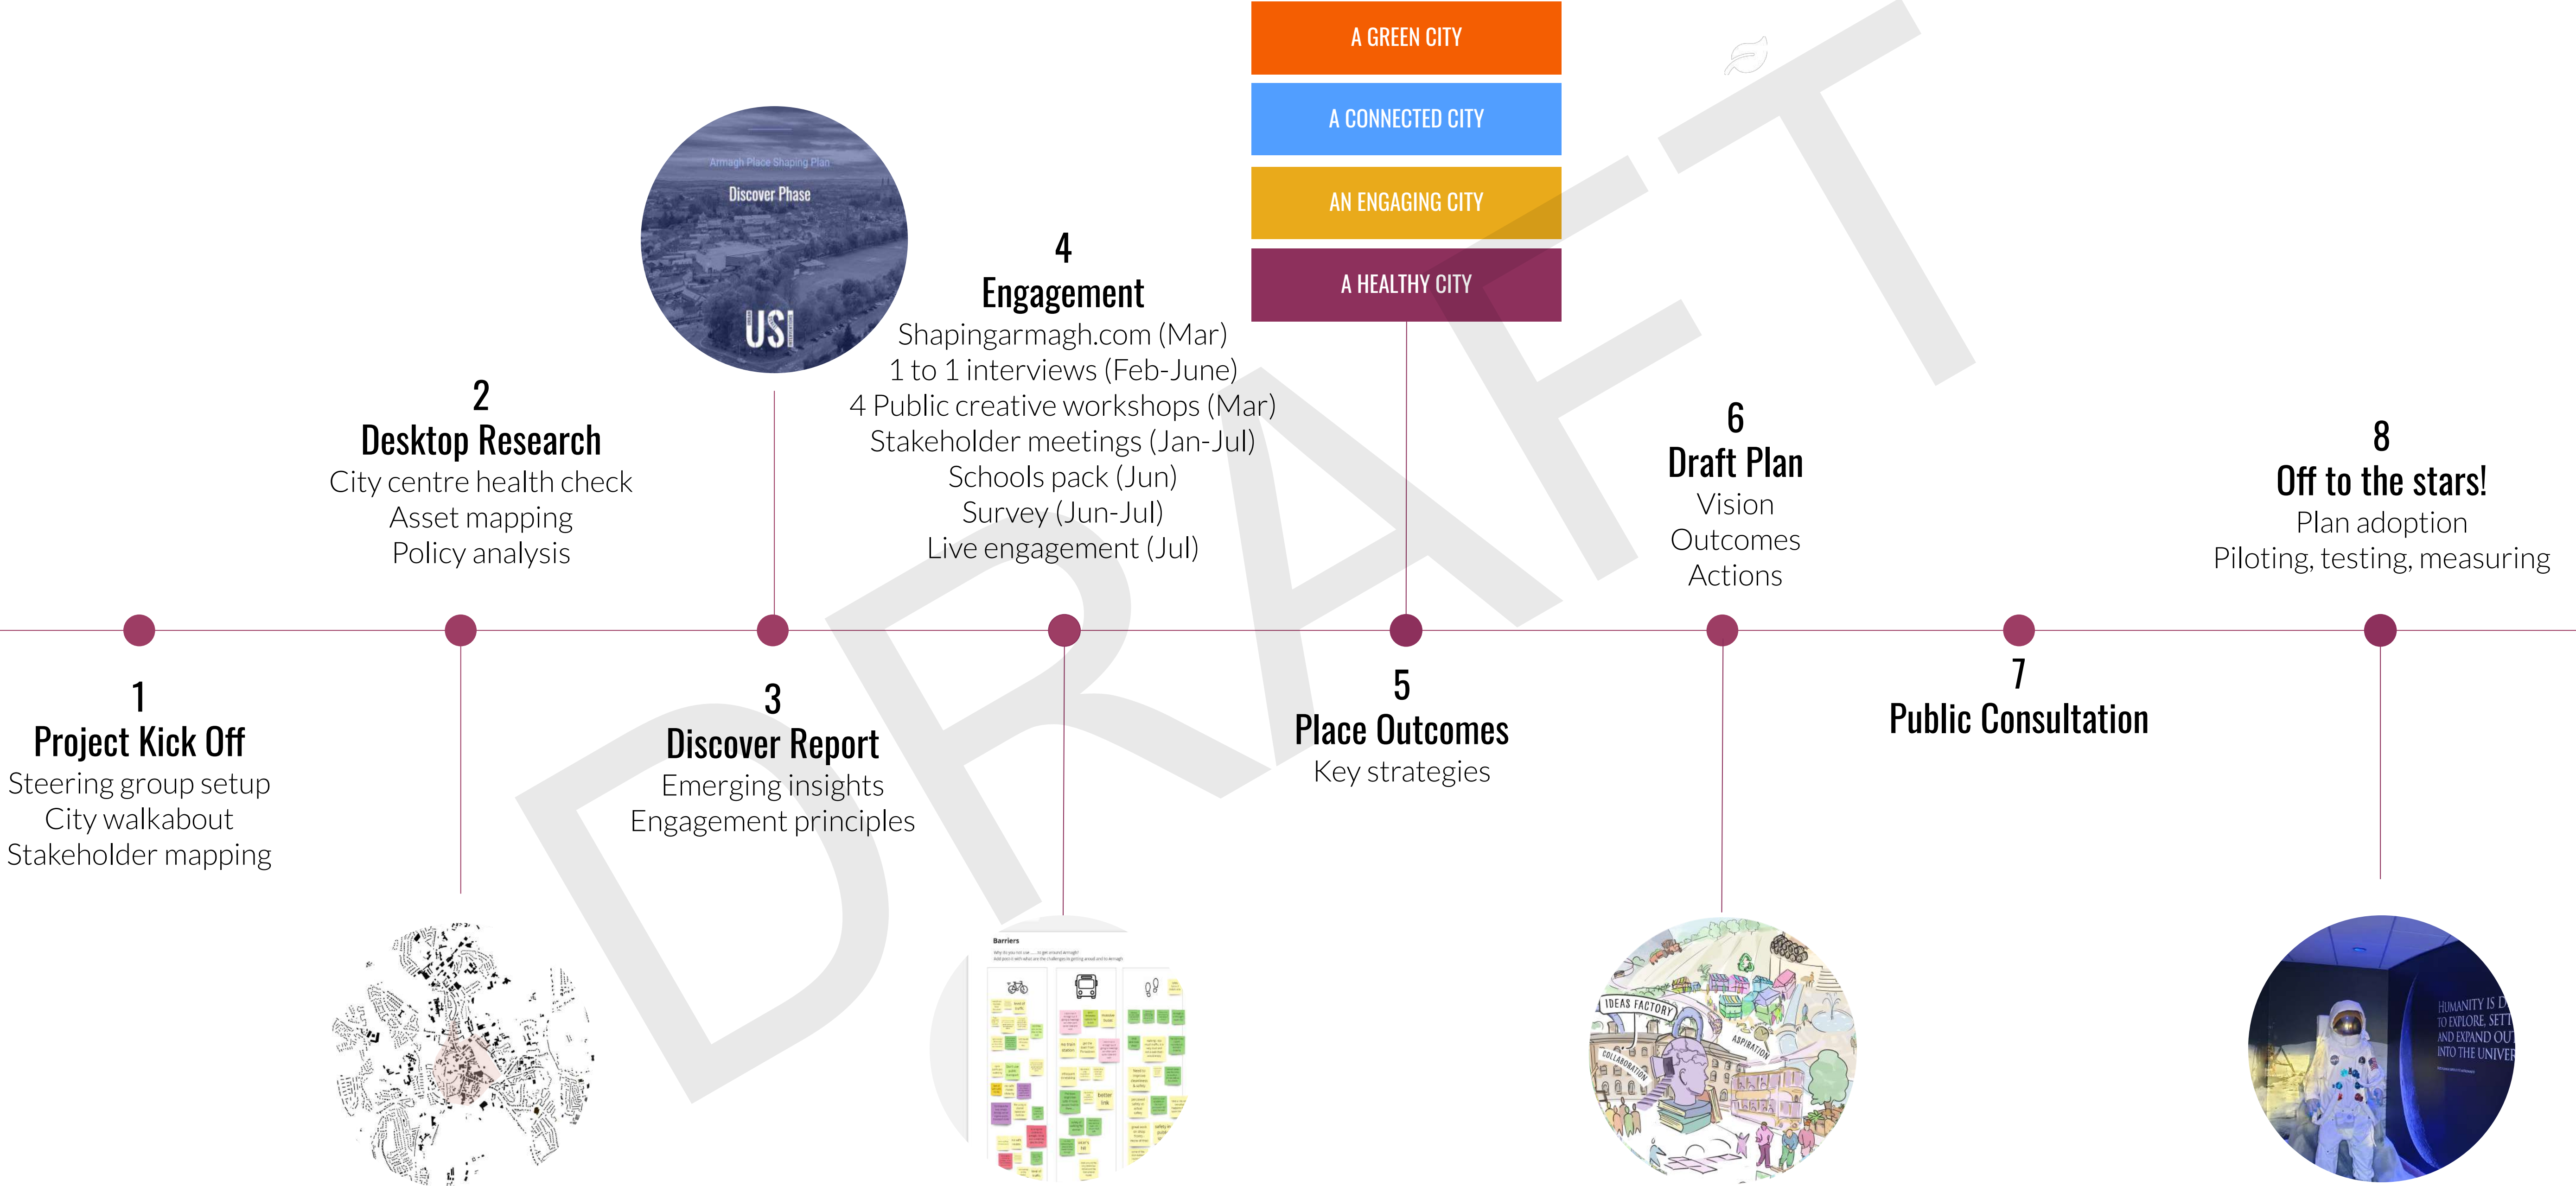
A GREEN CITY

A CONNECTED CITY

AN ENGAGING CITY

A HEALTHY CITY

DRAFT

Armagh Place Shaping Plan
Discover Phase
USI

2
Desktop Research
City centre health check
Asset mapping
Policy analysis

4
Engagement
Shapingarmagh.com (Mar)
1 to 1 interviews (Feb-June)
4 Public creative workshops (Mar)
Stakeholder meetings (Jan-Jul)
Schools pack (Jun)
Survey (Jun-Jul)
Live engagement (Jul)

6
Draft Plan
Vision
Outcomes
Actions

8
Off to the stars!
Plan adoption
Piloting, testing, measuring

1
Project Kick Off
Steering group setup
City walkabout
Stakeholder mapping

3
Discover Report
Emerging insights
Engagement principles

5
Place Outcomes
Key strategies

7
Public Consultation

Barriers

IDEAS FACTORY
COLLABORATION
ASPIRATION

HUMANITY IS D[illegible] TO EXPLORE, SETT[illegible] AND EXPAND OU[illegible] INTO THE UNIVER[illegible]